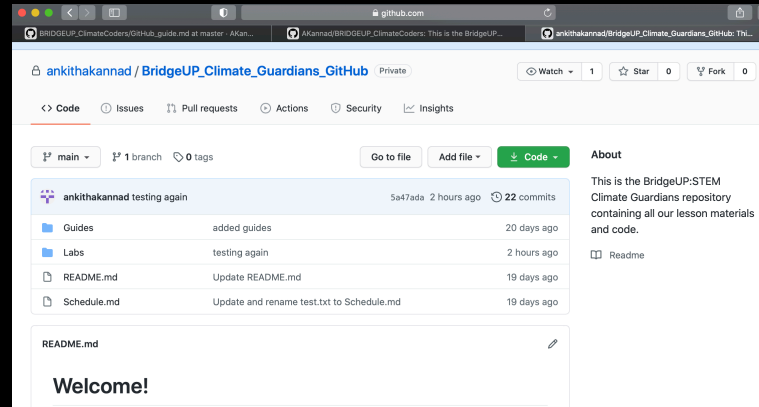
github.com

BRIDGEUP_ClimateCoders/GitHub_guide.md at master · AKan...
AKannad/BRIDGEUP_ClimateCoders: This is the BridgeUP...
ankithakannad/BridgeUP_Climate_Guardians_GitHub: Thi...

ankithakannad / BridgeUP_Climate_Guardians_GitHub Private

Watch 1 Star 0 Fork 0

Code Issues Pull requests Actions Security Insights

main 1 branch 0 tags

Go to file Add file Code

ankithakannad testing again 5a47ada 2 hours ago 22 commits

| | | |
|---|---|---|
| Guides | added guides | 20 days ago |
| Labs | testing again | 2 hours ago |
| README.md | Update README.md | 19 days ago |
| Schedule.md | Update and rename test.txt to Schedule.md | 19 days ago |

README.md

Welcome!

About

This is the BridgeUP:STEM Climate Guardians repository containing all our lesson materials and code.

Readme